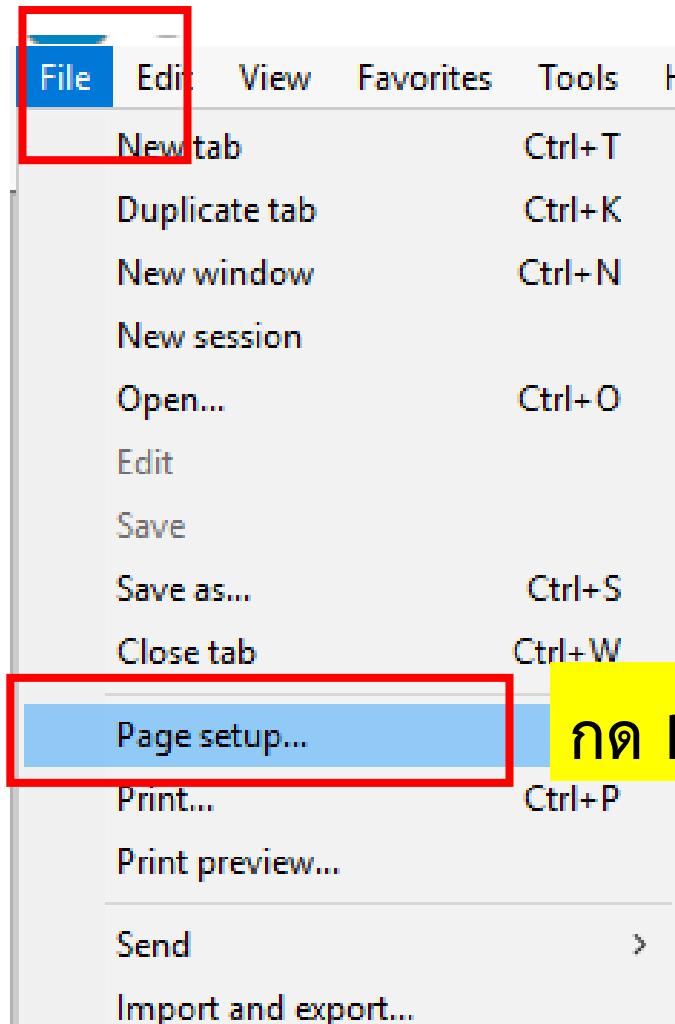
File Edit View Favorites Tools H

New tab Ctrl+T
Duplicate tab Ctrl+K
New window Ctrl+N
New session
Open... Ctrl+O
Edit
Save
Save as... Ctrl+S
Close tab Ctrl+W
Page setup...
Print... Ctrl+P
Print preview...
Send >
Import and export...

กด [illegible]